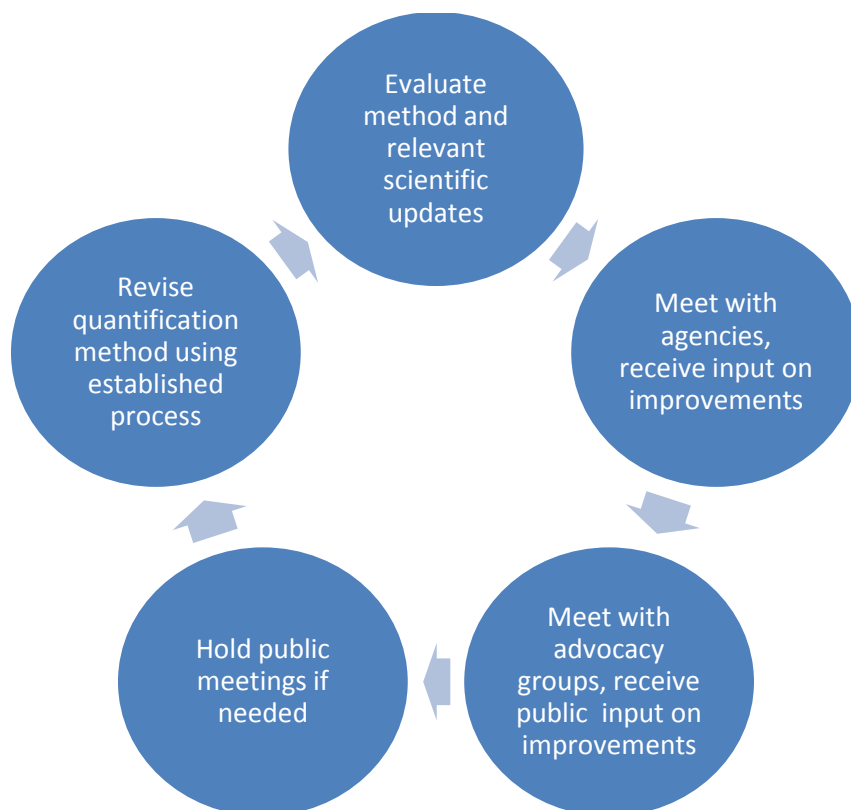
Evaluate method and relevant scientific updates

Meet with agencies, receive input on improvements

Meet with advocacy groups, receive public input on improvements

Hold public meetings if needed

Revise quantification method using established process